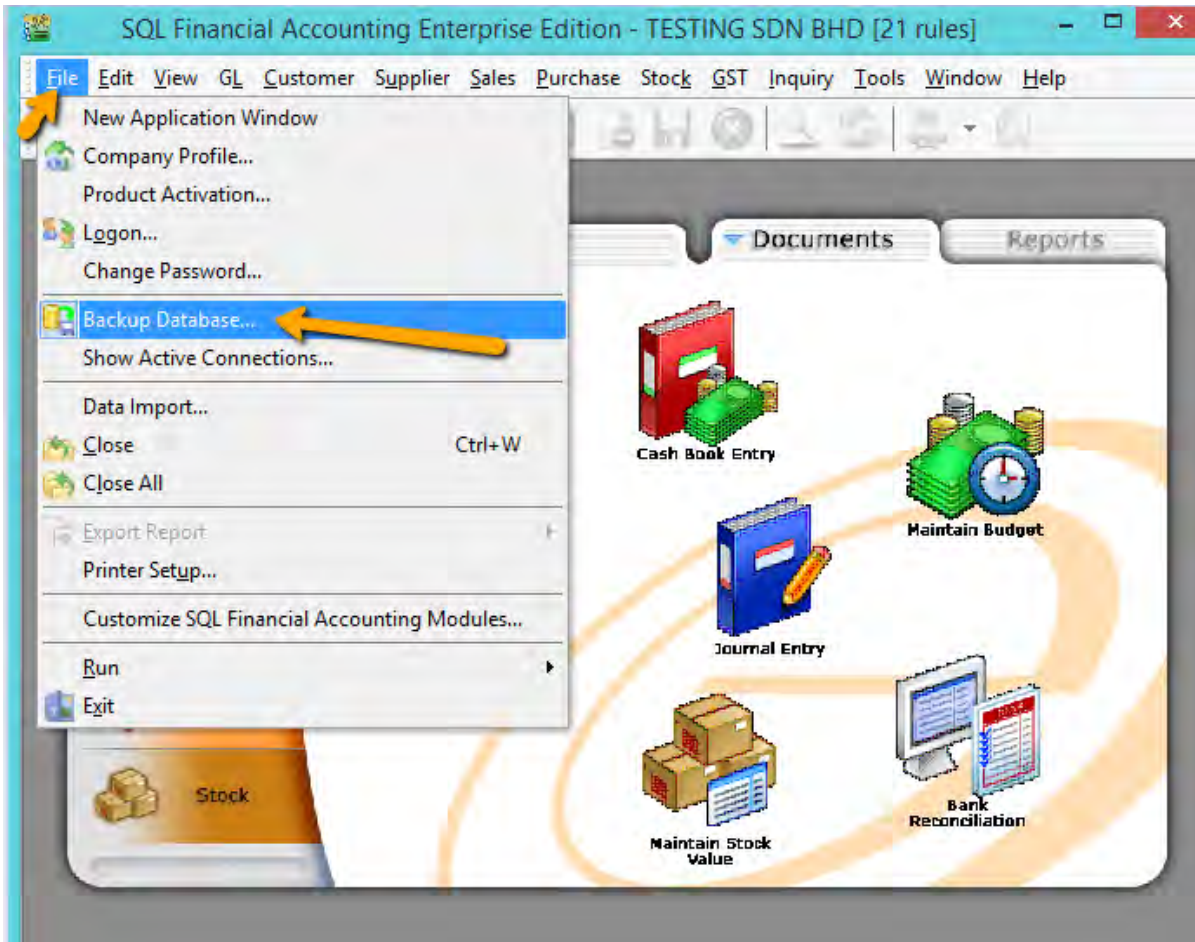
SQL Financial Accounting Enterprise Edition - TESTING SDN BHD [21 rules]

File Edit View GL Customer Supplier Sales Purchase Stock GST Inquiry Tools Window Help

New Application Window
Company Profile...
Product Activation...
Logon...
Change Password...
Backup Database...
Show Active Connections...
Data Import...
Close Ctrl+W
Close All
Export Report
Printer Setup...
Customize SQL Financial Accounting Modules...
Run
Exit

Documents
Reports

Cash Book Entry
Maintain Budget
Journal Entry
Stock
Maintain Stock Value
Bank Reconciliation